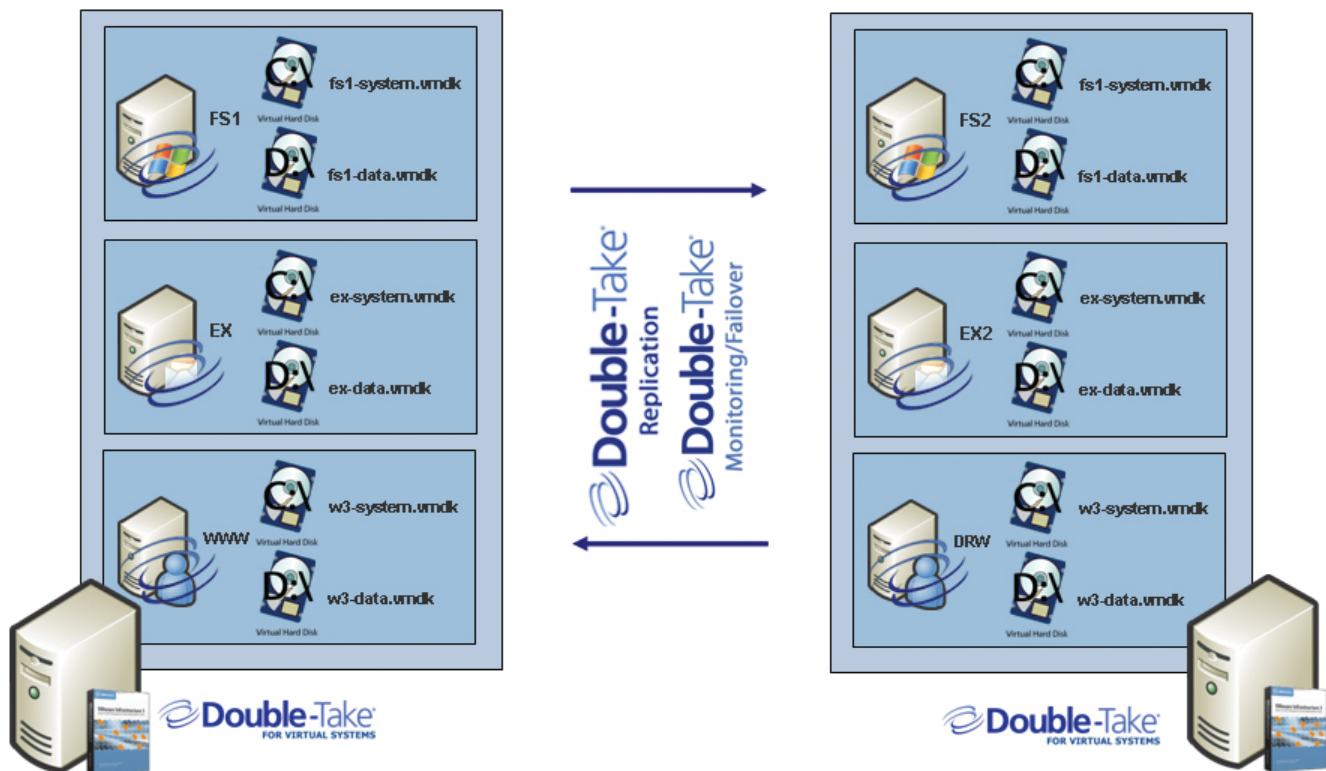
FS1
C:\ Virtual Hard Disk fs1-system.vmdk
D:\ Virtual Hard Disk fs1-data.vmdk

EX
C:\ Virtual Hard Disk ex-system.vmdk
D:\ Virtual Hard Disk ex-data.vmdk

WWW
C:\ Virtual Hard Disk w3-system.vmdk
D:\ Virtual Hard Disk w3-data.vmdk

Double-Take® FOR VIRTUAL SYSTEMS

Double-Take® Replication
Double-Take® Monitoring/Failover

FS2
C:\ Virtual Hard Disk fs1-system.vmdk
D:\ Virtual Hard Disk fs1-data.vmdk

EX2
C:\ Virtual Hard Disk ex-system.vmdk
D:\ Virtual Hard Disk ex-data.vmdk

DRW
C:\ Virtual Hard Disk w3-system.vmdk
D:\ Virtual Hard Disk w3-data.vmdk

Double-Take® FOR VIRTUAL SYSTEMS